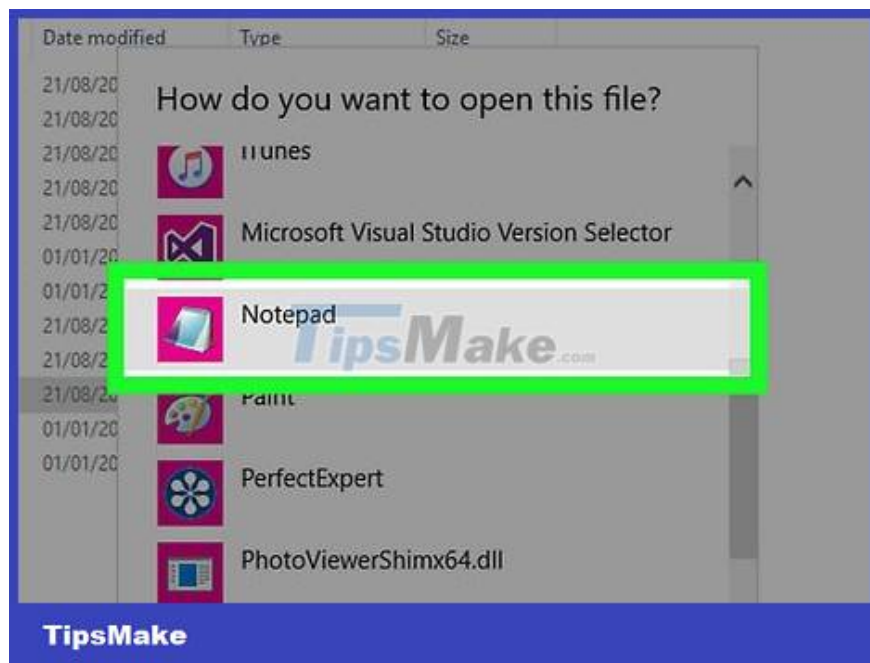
Date modified Type Size

21/08/20
21/08/20
21/08/20
21/08/20
21/08/20
01/01/20
01/01/2
21/08/2
21/08/2
21/08/2
01/01/20
01/01/20

How do you want to open this file?

iTunes

Microsoft Visual Studio Version Selector

Notepad

TipsMake.com

Paint

PerfectExpert

PhotoViewerShimx64.dll

TipsMake